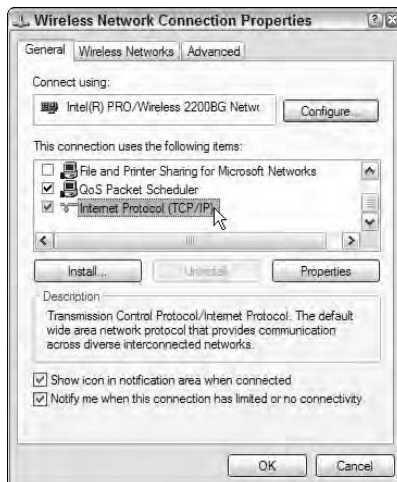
Wireless Network Connection Properties

General | Wireless Networks | Advanced

Connect using:

Intel(R) PRO/Wireless 2200BG Netwo

Configure...

This connection uses the following items:

File and Printer Sharing for Microsoft Networks
QoS Packet Scheduler
Internet Protocol (TCP/IP)

Install... | Uninstall | Properties

Description

Transmission Control Protocol/Internet Protocol. The default wide area network protocol that provides communication across diverse interconnected networks.

Show icon in notification area when connected
Notify me when this connection has limited or no connectivity

OK | Cancel